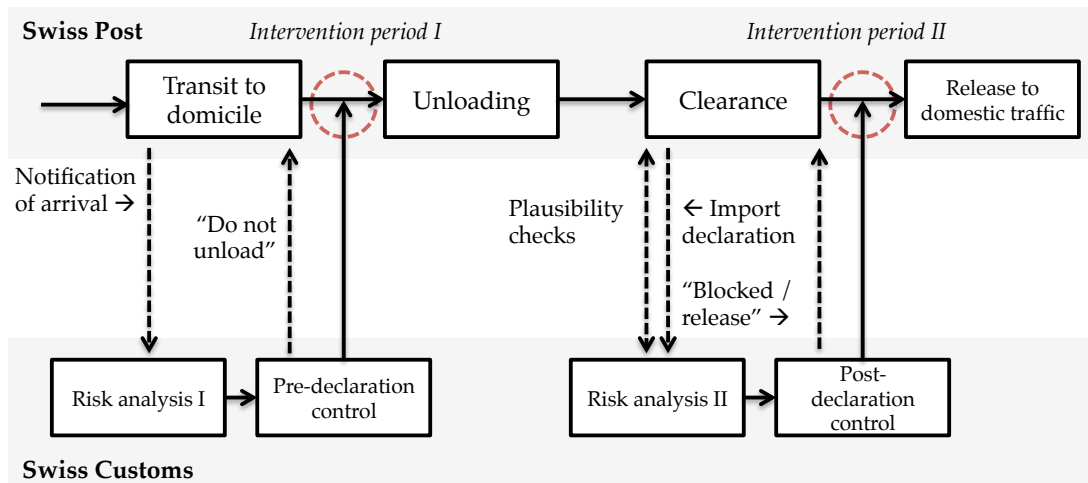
Swiss Post

Intervention period I

Intervention period II

Transit to domicile

Unloading

Clearance

Release to domestic traffic

Notification of arrival →

"Do not unload"

Plausibility checks

← Import declaration

"Blocked / release" →

Risk analysis I

Pre-declaration control

Risk analysis II

Post-declaration control

Swiss Customs